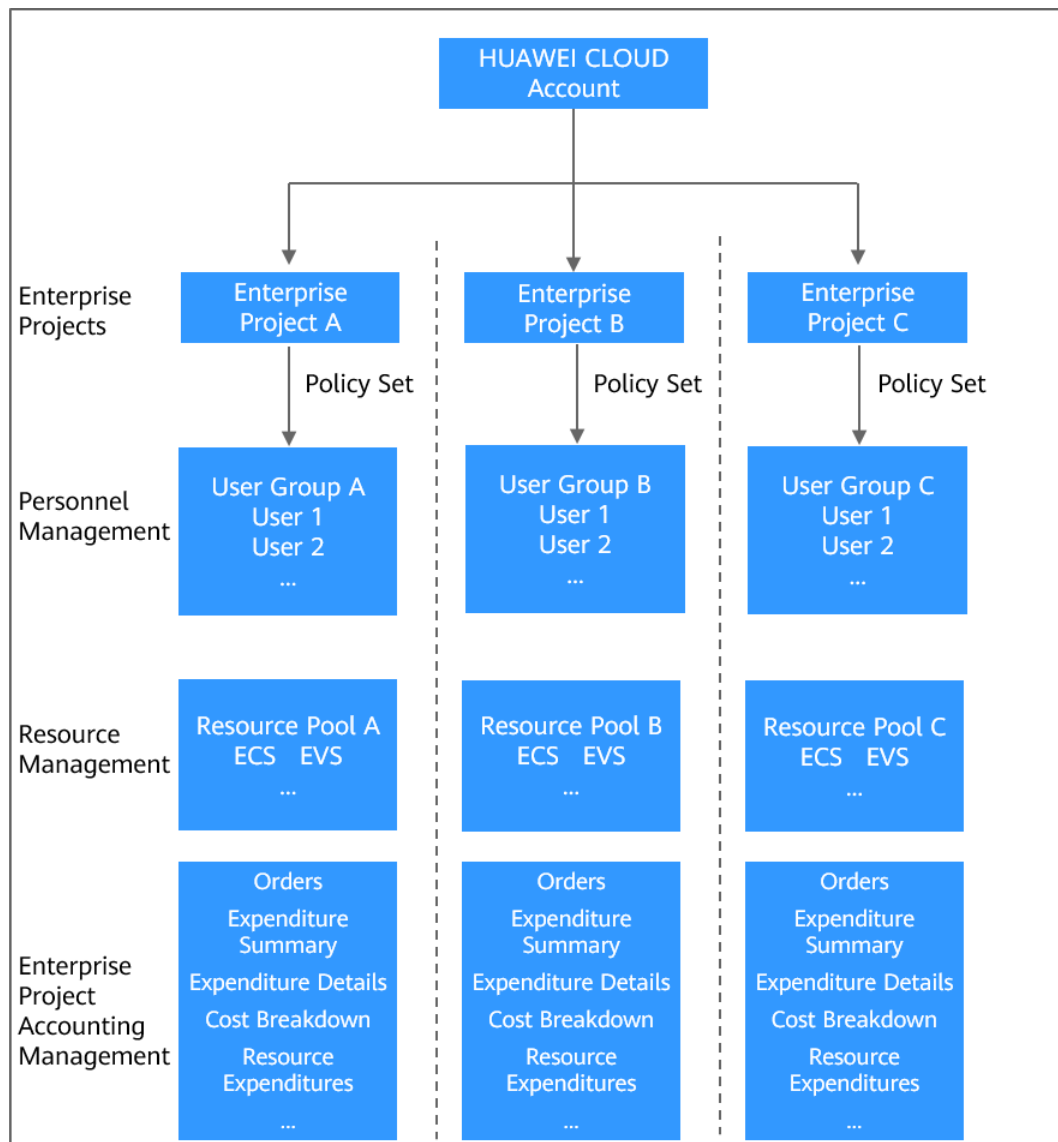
HUAWEI CLOUD Account

Enterprise Projects

Enterprise Project A

Enterprise Project B

Enterprise Project C

Policy Set

Policy Set

Policy Set

Personnel Management

User Group A
User 1
User 2
...

User Group B
User 1
User 2
...

User Group C
User 1
User 2
...

Resource Management

Resource Pool A
ECS EVS
...

Resource Pool B
ECS EVS
...

Resource Pool C
ECS EVS
...

Enterprise Project Accounting Management

Orders
Expenditure Summary
Expenditure Details
Cost Breakdown
Resource Expenditures
...

Orders
Expenditure Summary
Expenditure Details
Cost Breakdown
Resource Expenditures
...

Orders
Expenditure Summary
Expenditure Details
Cost Breakdown
Resource Expenditures
...